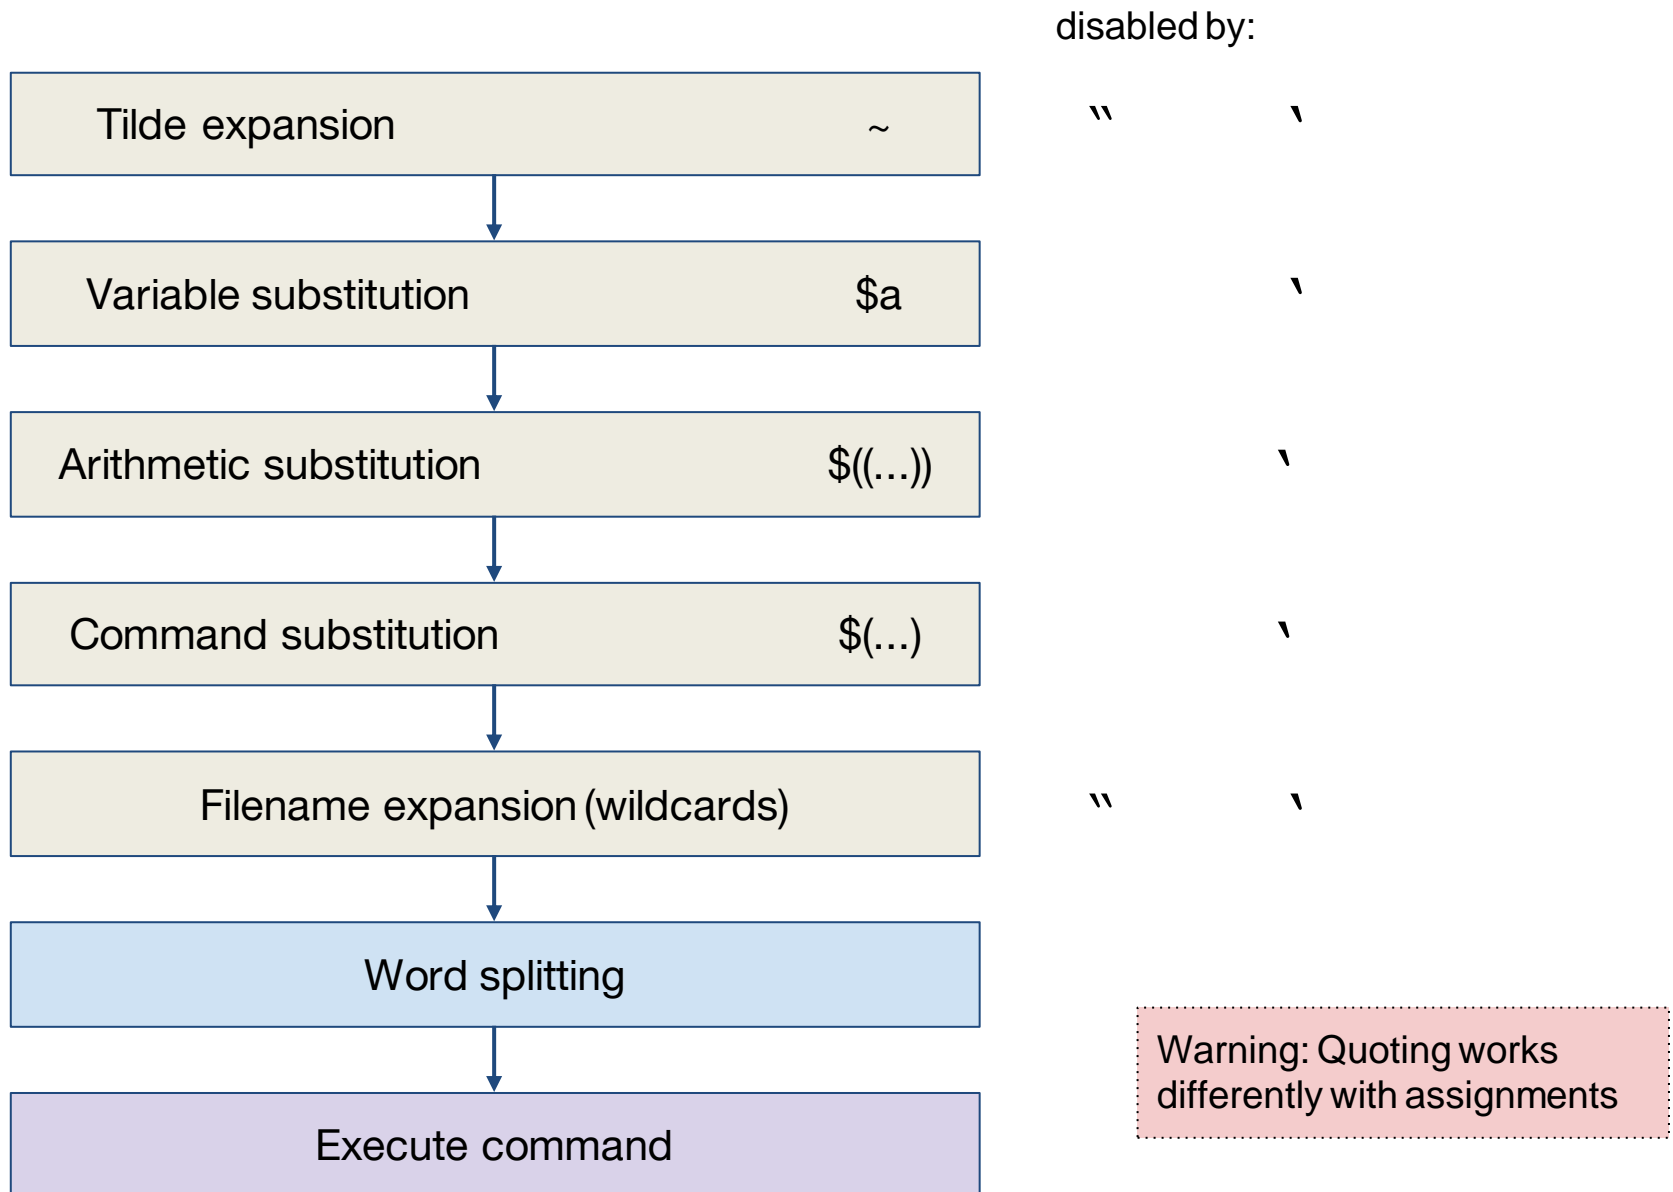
disabled by:

Tilde expansion ~

" '

Variable substitution $a

'

Arithmetic substitution $((...))

'

Command substitution $(...)

'

Filename expansion (wildcards)

" '

Word splitting

Execute command

Warning: Quoting works differently with assignments